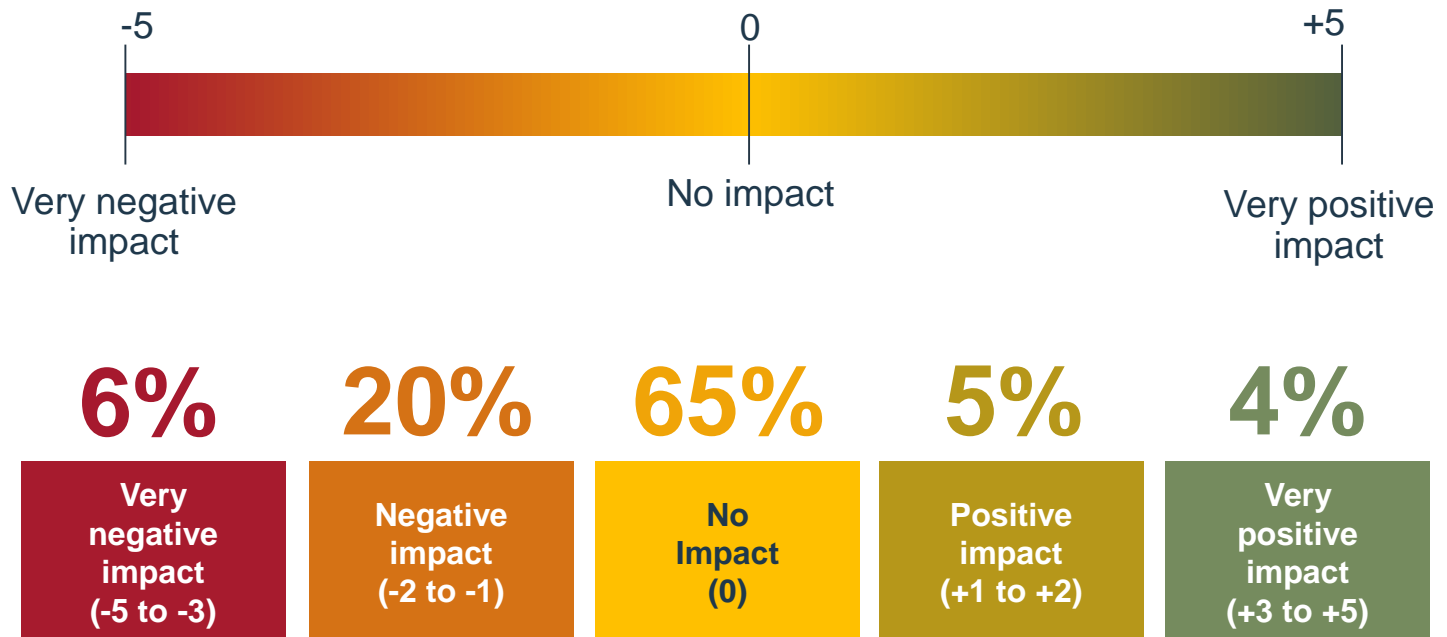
-5

0

+5

Very negative impact

No impact

Very positive impact

6%

Very negative impact (-5 to -3)

20%

Negative impact (-2 to -1)

65%

No Impact (0)

5%

Positive impact (+1 to +2)

4%

Very positive impact (+3 to +5)